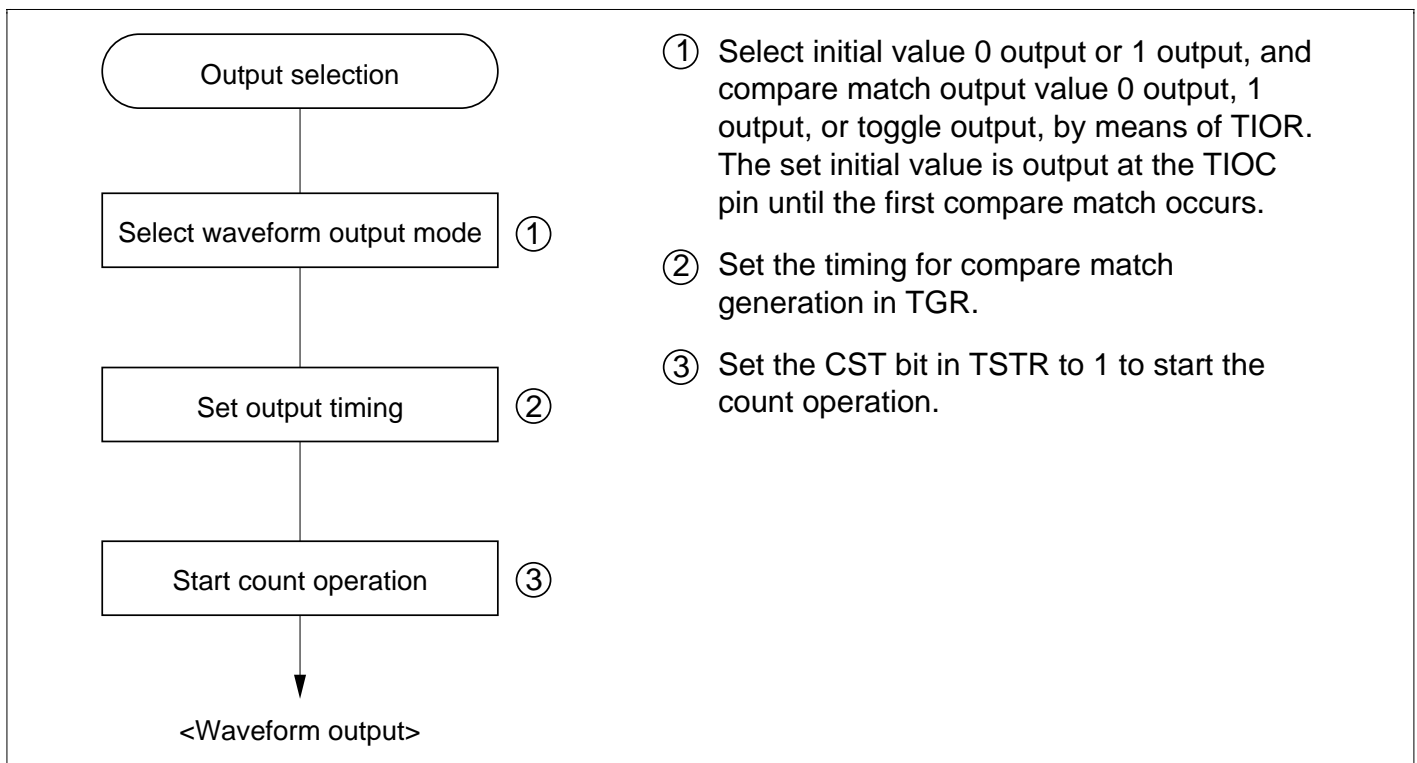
Output selection

Select waveform output mode ①

Set output timing ②

Start count operation ③

<Waveform output>

① Select initial value 0 output or 1 output, and compare match output value 0 output, 1 output, or toggle output, by means of TIOR. The set initial value is output at the TIOC pin until the first compare match occurs.

② Set the timing for compare match generation in TGR.

③ Set the CST bit in TSTR to 1 to start the count operation.